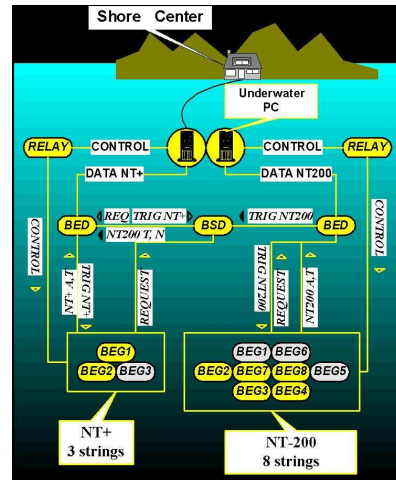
Shore Center

Underwater PC

RELAY

CONTROL

CONTROL

RELAY

DATA NT+

DATA NT200

BED

REQ

TRIG NT+

BSD

TRIG NT200

BED

NT200 T, N

CONTROL

NT+ A,T

TRIG NT+

REQUEST

TRIG NT200

REQUEST

NT200 A,T

CONTROL

BEG1

BEG2

BEG3

BEG1

BEG6

BEG2

BEG7

BEG8

BEG5

BEG3

BEG4

NT+
3 strings

NT-200
8 strings